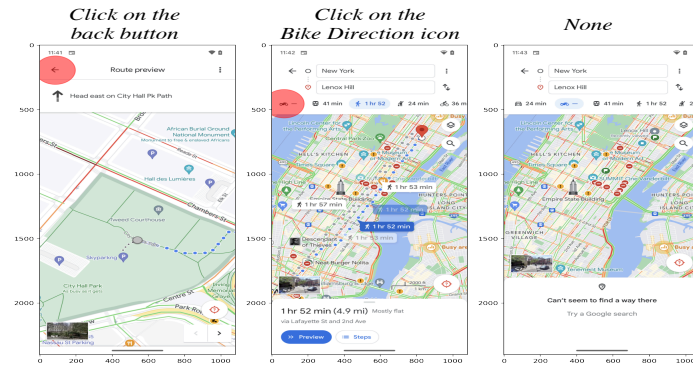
Click on the back button

11:41

Route preview

Head east on City Hall Pk Path

African Burial Ground National Monument

Monument to free & enslaved Africans

Hall des Lumières

Tweed Courthouse

Chambers St

Skyparking

City Hall Park

Centre St

Nassau St Parking

500

1000

1500

2000

0 200 400 600 800 1000

Click on the Bike Direction icon

11:42

New York

Lenox Hill

41 min

1 hr 52

24 min

36 m

HELL'S KITCHEN

1 hr 53 min

1 hr 57 min

1 hr 52 min

1 hr 53 min

Descendant of Thieves

Nom Burger Nolita

Busy area

1 hr 52 min (4.9 mi) Mostly flat

via Lafayette St and 2nd Ave

Preview

Steps

500

1000

1500

2000

0 200 400 600 800 1000

None

11:43

New York

Lenox Hill

24 min

41 min

1 hr 52

HELL'S KITCHEN

Empire State Building

GREENWICH VILLAGE

Busy area

Can't seem to find a way there

Try a Google search

500

1000

1500

2000

0 200 400 600 800 1000